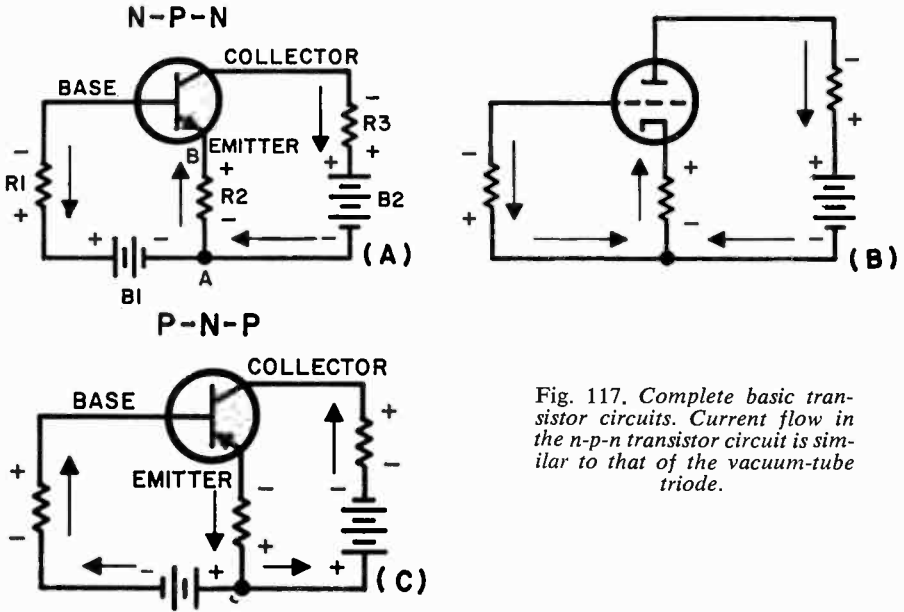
N-P-N

BASE

COLLECTOR

EMITTER

B

R1

R2

R3

B2

B1

A

(A)

(B)

P-N-P

BASE

COLLECTOR

EMITTER

(C)

Fig. 117. Complete basic transistor circuits. Current flow in the n-p-n transistor circuit is similar to that of the vacuum-tube triode.